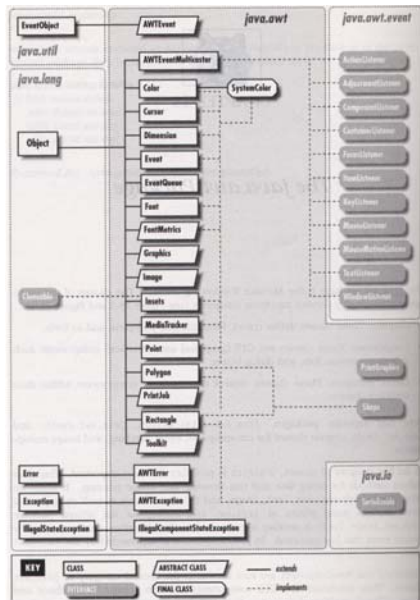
EventObject
java.util
AWTEvent
java.awt
java.awt.event
java.lang
AWTEventMulticaster
ActionListener
AdjustmentListener
ComponentListener
ContainerListener
FocusListener
ItemListener
KeyListener
MouseListener
MouseMotionListener
TextListener
WindowListener
Object
Color
SystemColor
Cursor
Dimension
Event
EventQueue
Font
FontMetrics
Graphics
Image
Cloneable
Insets
MediaTracker
Point
Polygon
PrintGraphics
PrintJob
Shape
Rectangle
Toolkit
java.io
Serializable
Error
AWTError
Exception
AWTException
IllegalStateException
IllegalComponentStateException
KEY
CLASS
ABSTRACT CLASS
extends
INTERFACE
FINAL CLASS
implements